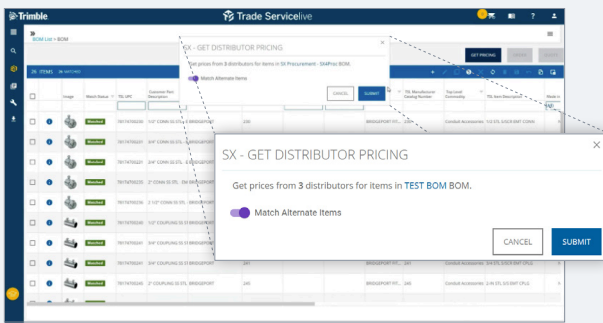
Trimble

Trade Servicelive

BOM List > BOM

SX - GET DISTRIBUTOR PRICING

Get prices from 3 distributors for items in SX Procurement - SIAProc BOM.

Match Alternate Items

CANCEL

SUBMIT

GET PRICING

26 ITEMS

| | | Image | Match Status | TSL UPC | Customer Part Description | | | TSL Manufacturer Catalog Number | Top Level Commodity | TSL Item Description | Made in |
|---|---|---|---|---|---|---|---|---|---|---|---|
| | | | Matched | 78117070221 | 1/2" CONN SS STL BRIDGEPORT | 230 | | BRIDGEPORT FIT... | | Conduit Accessories | 1/2 STL S/S/F EMT CONN |
| | | | Matched | 78117070222 | 3/4" CONN SS STL BRIDGEPORT | | | BRIDGEPORT | | | |
| | | | Matched | 78117070223 | 3/4" CONN SS STL BRIDGEPORT | | | BRIDGEPORT | | | |
| | | | Matched | 78117070225 | 2" CONN SS STL - EMT BRIDGEPORT | | | | | | |
| | | | Matched | 78117070226 | 2 1/2" CONN SS STL BRIDGEPORT | | | | | | |
| | | | Matched | 78117070241 | 1/2" COUPLING SS ST BRIDGEPORT | | | | | | |
| | | | Matched | 78117070242 | 3/4" COUPLING SS ST BRIDGEPORT | | | | | | |
| | | | Matched | 78117070243 | 1" COUPLING SS ST BRIDGEPORT | | | | | | |
| | | | Matched | 78117070244 | 3/4" COUPLING SS ST BRIDGEPORT | 243 | | BRIDGEPORT FIT... | | Conduit Accessories | 3/4 STL S/S EMT CPLG |
| | | | Matched | 78117070245 | 2" COUPLING SS ST BRIDGEPORT | 245 | | BRIDGEPORT FIT... | | Conduit Accessories | 2-IN STL S/S EMT CPLG |

SX - GET DISTRIBUTOR PRICING

Get prices from 3 distributors for items in TEST BOM BOM.

Match Alternate Items

CANCEL

SUBMIT